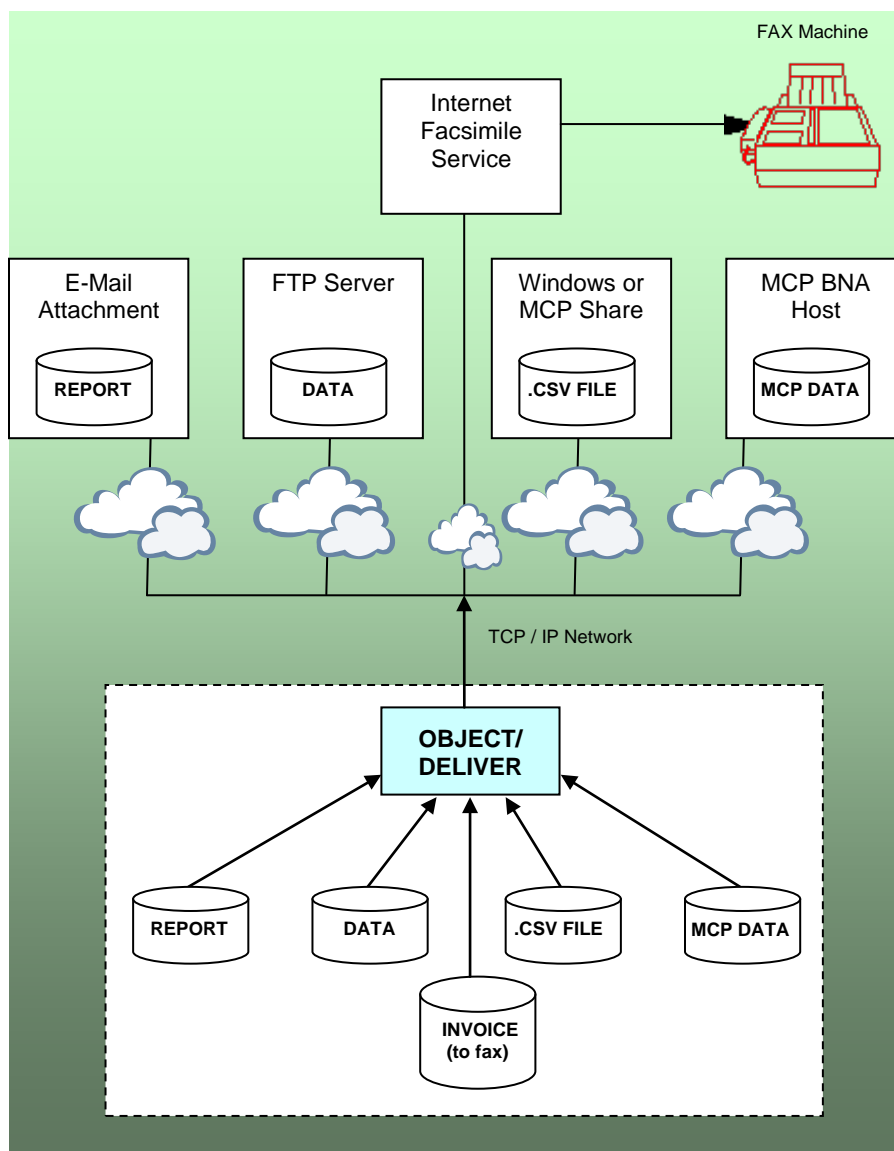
FAX Machine

Internet Facsimile Service

E-Mail Attachment

REPORT

FTP Server

DATA

Windows or MCP Share

.CSV FILE

MCP BNA Host

MCP DATA

TCP / IP Network

OBJECT/ DELIVER

REPORT

DATA

.CSV FILE

MCP DATA

INVOICE (to fax)